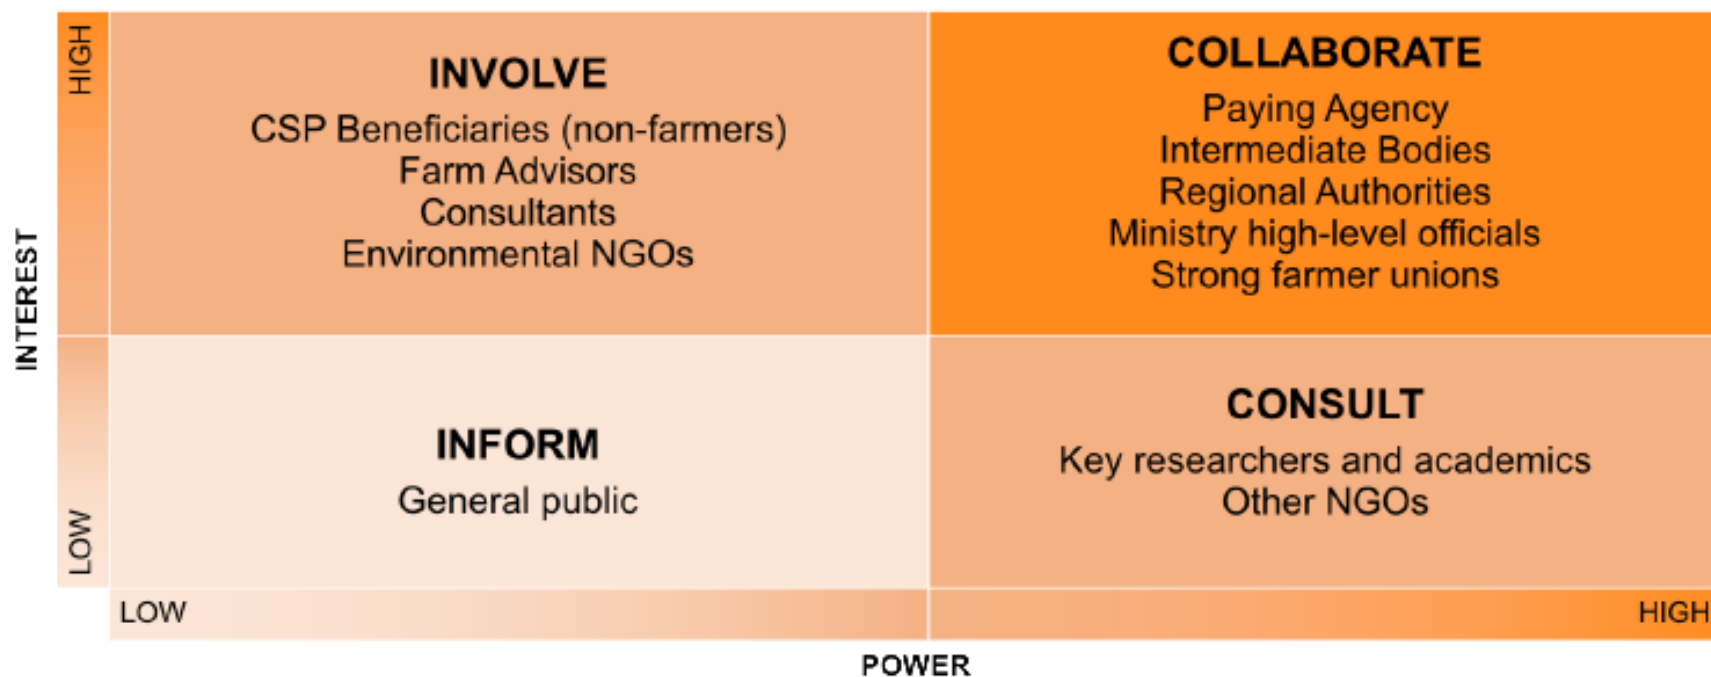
INTEREST

HIGH

INVOLVE
CSP Beneficiaries (non-farmers)
Farm Advisors
Consultants
Environmental NGOs

COLLABORATE
Paying Agency
Intermediate Bodies
Regional Authorities
Ministry high-level officials
Strong farmer unions

LOW

INFORM
General public

CONSULT
Key researchers and academics
Other NGOs

LOW

HIGH

POWER